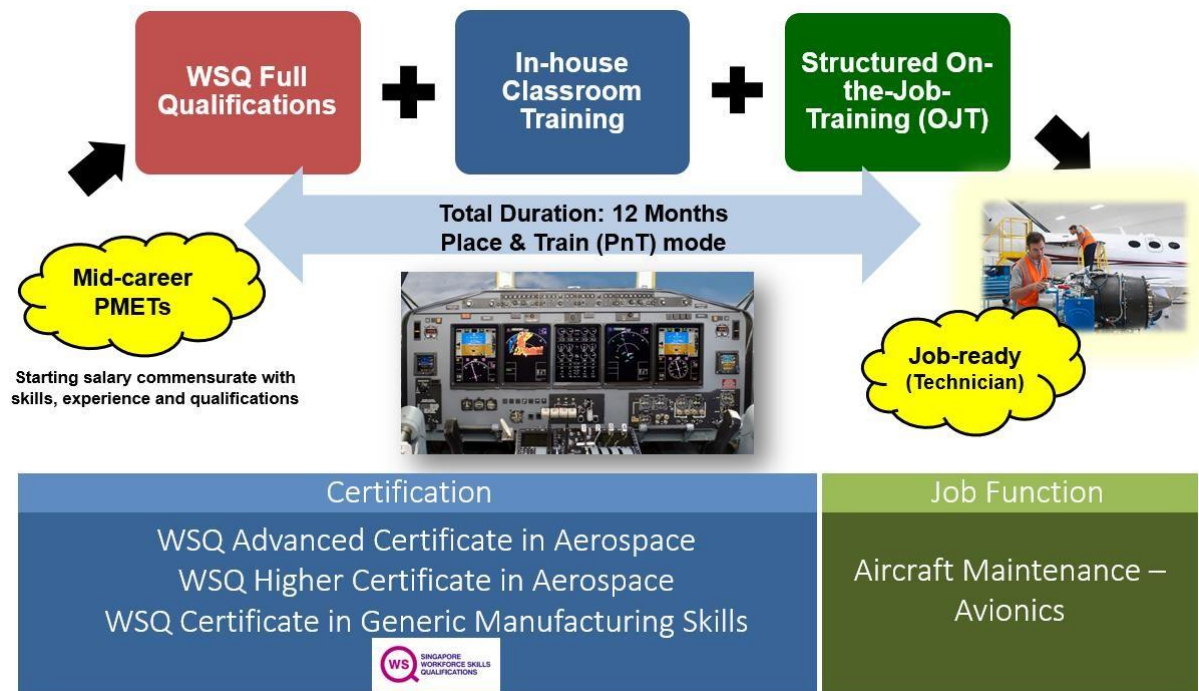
WSQ Full Qualifications

In-house Classroom Training

Structured On-the-Job-Training (OJT)

Total Duration: 12 Months
Place & Train (PnT) mode

Mid-career PMETs

Starting salary commensurate with skills, experience and qualifications

Job-ready (Technician)

| Certification | Job Function |
|---|---|
| WSQ Advanced Certificate in Aerospace<br>WSQ Higher Certificate in Aerospace<br>WSQ Certificate in Generic Manufacturing Skills | Aircraft Maintenance – Avionics |

WSQ SINGAPORE WORKFORCE SKILLS QUALIFICATIONS